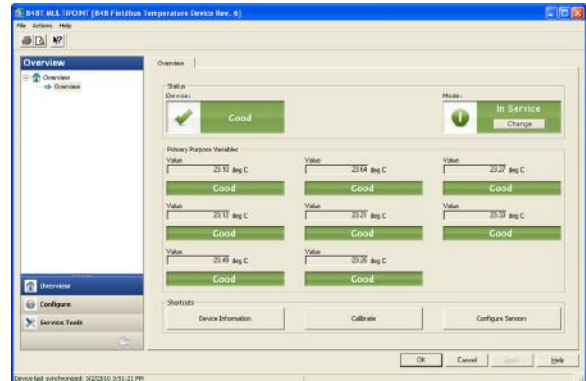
848T MULTIPOINT [848 Fieldbus Temperature Device Rev. 6]
File Actions Help

Overview
Overview
Overview

Overview

Status
Device:
Good
Mode:
In Service
Change

Primary Purpose Variables
Value
23.93 deg C
Good
Value
23.64 deg C
Good
Value
23.27 deg C
Good
Value
23.12 deg C
Good
Value
23.27 deg C
Good
Value
23.33 deg C
Good
Value
23.49 deg C
Good
Value
23.28 deg C
Good

Shortcuts
Device Information
Calibrate
Configure Sensors

Overview
Configure
Service Tools

OK
Cancel
Apply
Help

Device last synchronized: 3/2/2010 3:51:21 PM